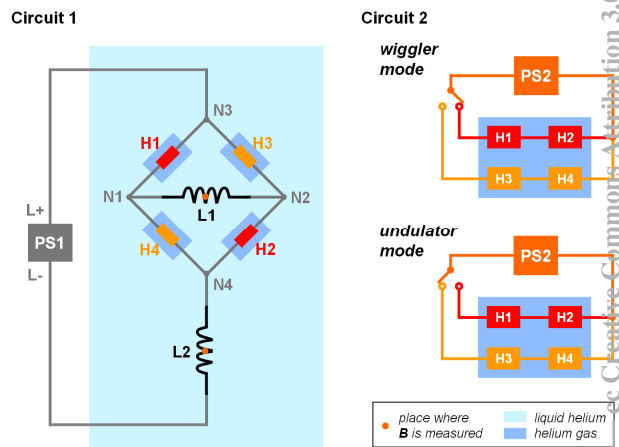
Circuit 1

L+
PS1
L-
N3
H1
H3
N1
L1
N2
H4
H2
N4
L2

Circuit 2

wiggler mode
PS2
H1
H2
H3
H4

undulator mode
PS2
H1
H2
H3
H4

place where B is measured
liquid helium
helium gas

ec Creative Commons Attribution 3.0